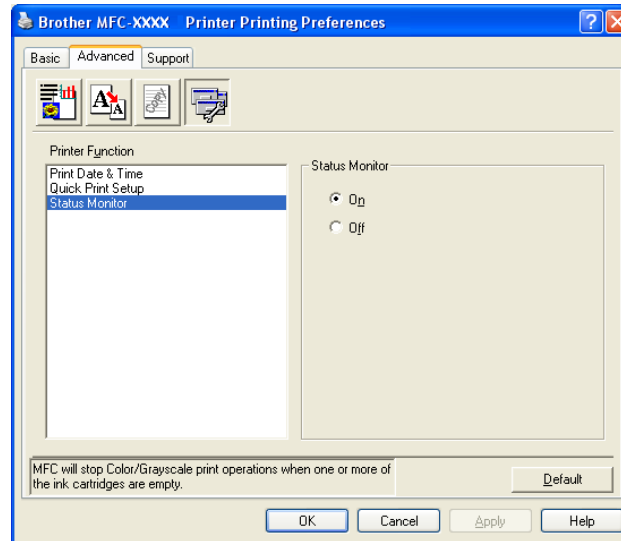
Brother MFC-XXXX Printer Printing Preferences

Basic | Advanced | Support

Printer Function
Print Date & Time
Quick Print Setup
Status Monitor

Status Monitor
On
Off

MFC will stop Color/Grayscale print operations when one or more of the ink cartridges are empty.

Default

OK | Cancel | Apply | Help